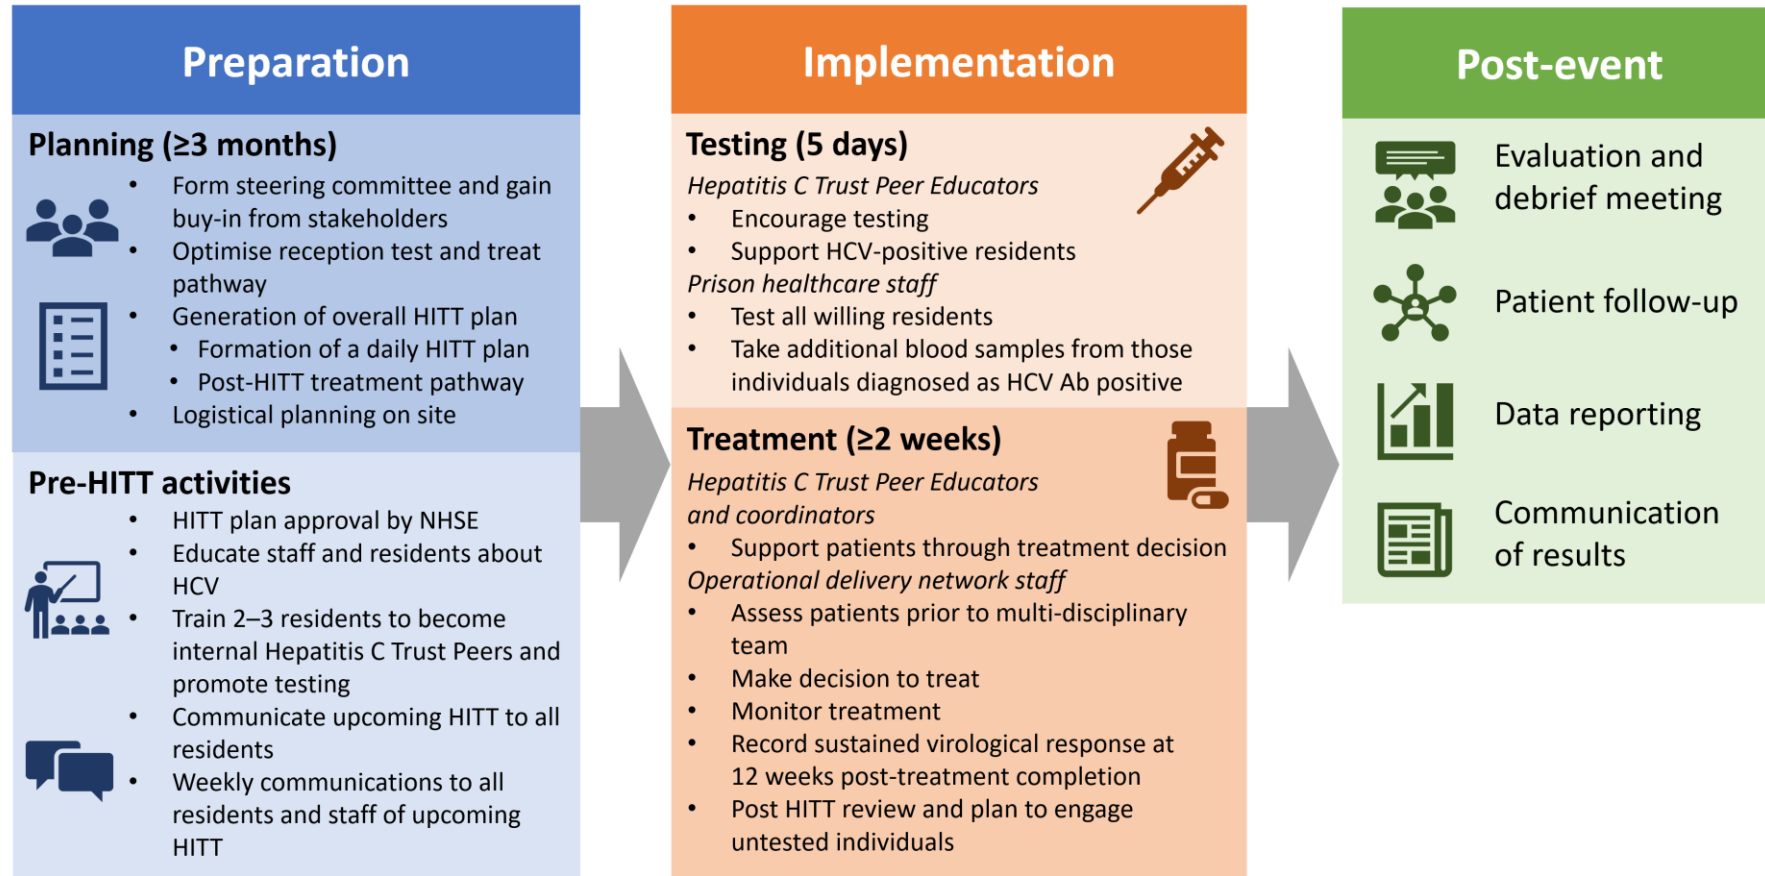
Preparation

Planning (≥3 months)

- Form steering committee and gain buy-in from stakeholders
- Optimise reception test and treat pathway
- Generation of overall HITT plan
  - Formation of a daily HITT plan
  - Post-HITT treatment pathway
- Logistical planning on site

Pre-HITT activities

- HITT plan approval by NHSE
- Educate staff and residents about HCV
- Train 2–3 residents to become internal Hepatitis C Trust Peers and promote testing
- Communicate upcoming HITT to all residents
- Weekly communications to all residents and staff of upcoming HITT

Implementation

Testing (5 days)

*Hepatitis C Trust Peer Educators*

- Encourage testing
- Support HCV-positive residents

*Prison healthcare staff*

- Test all willing residents
- Take additional blood samples from those individuals diagnosed as HCV Ab positive

Treatment (≥2 weeks)

*Hepatitis C Trust Peer Educators and coordinators*

- Support patients through treatment decision

*Operational delivery network staff*

- Assess patients prior to multi-disciplinary team
- Make decision to treat
- Monitor treatment
- Record sustained virological response at 12 weeks post-treatment completion
- Post HITT review and plan to engage untested individuals

Post-event

Evaluation and debrief meeting

Patient follow-up

Data reporting

Communication of results